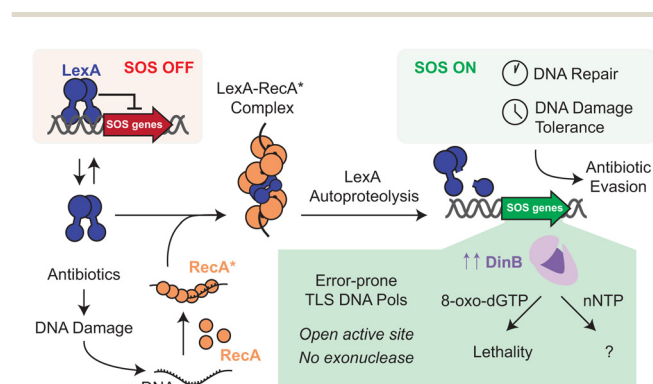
LexA SOS OFF

SOS genes

LexA-RecA* Complex

SOS ON

DNA Repair

DNA Damage Tolerance

Antibiotic Evasion

LexA Autoproteolysis

SOS genes

Antibiotics

DNA Damage

RecA*

RecA

Error-prone TLS DNA Pols

*Open active site*

*No exonuclease*

↑↑ DinB

8-oxo-dGTP

nNTP

Lethality

?

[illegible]